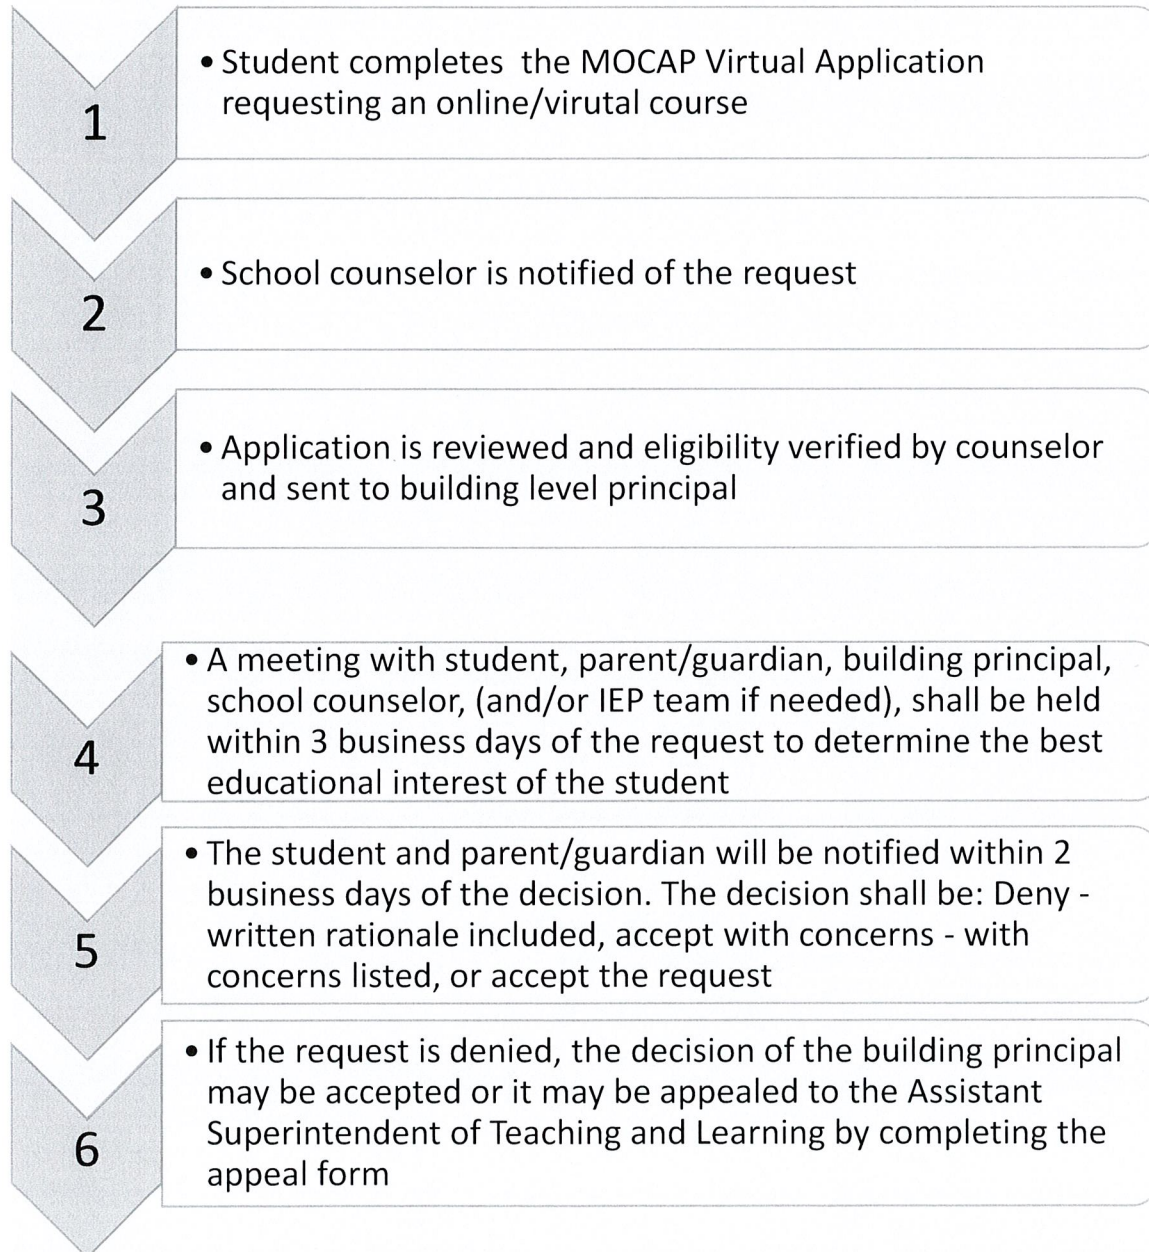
1

• Student completes the MOCAP Virtual Application requesting an online/virutal course

2

• School counselor is notified of the request

3

• Application is reviewed and eligibility verified by counselor and sent to building level principal

4

• A meeting with student, parent/guardian, building principal, school counselor, (and/or IEP team if needed), shall be held within 3 business days of the request to determine the best educational interest of the student

5

• The student and parent/guardian will be notified within 2 business days of the decision. The decision shall be: Deny - written rationale included, accept with concerns - with concerns listed, or accept the request

6

• If the request is denied, the decision of the building principal may be accepted or it may be appealed to the Assistant Superintendent of Teaching and Learning by completing the appeal form